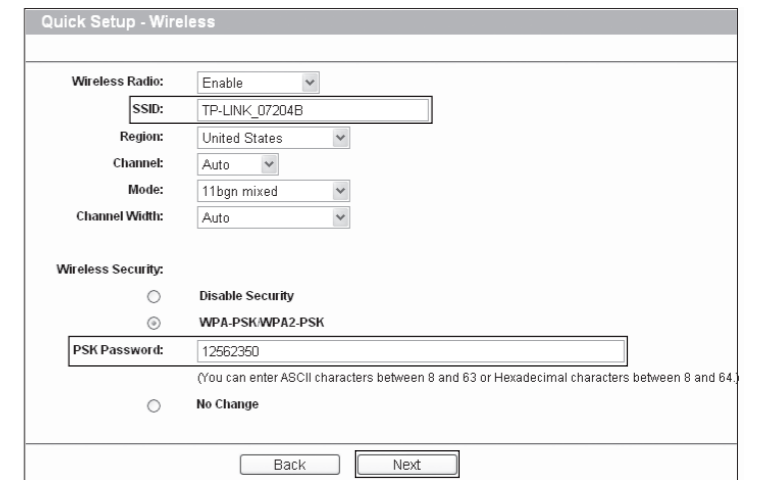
Quick Setup - Wireless

Wireless Radio: Enable

SSID: TP-LINK_07204B

Region: United States

Channel: Auto

Mode: 11bgn mixed

Channel Width: Auto

Wireless Security:

Disable Security

WPA-PSK/WPA2-PSK

PSK Password: 12562350

(You can enter ASCII characters between 8 and 63 or Hexadecimal characters between 8 and 64.)

No Change

Back Next